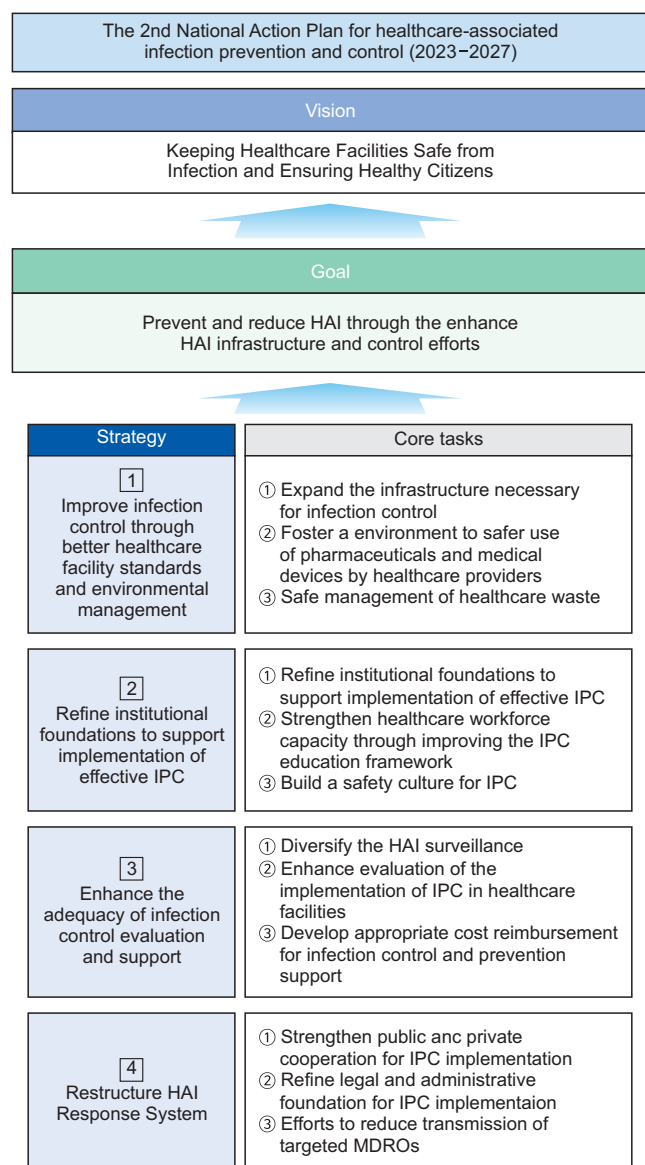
The 2nd National Action Plan for healthcare-associated infection prevention and control (2023−2027)

Vision

Keeping Healthcare Facilities Safe from Infection and Ensuring Healthy Citizens

Goal

Prevent and reduce HAI through the enhance HAI infrastructure and control efforts

| Strategy | Core tasks |
|---|---|
| 1 Improve infection control through better healthcare facility standards and environmental management | ① Expand the infrastructure necessary for infection control ② Foster a environment to safer use of pharmaceuticals and medical devices by healthcare providers ③ Safe management of healthcare waste |
| 2 Refine institutional foundations to support implementation of effective IPC | ① Refine institutional foundations to support implementation of effective IPC ② Strengthen healthcare workforce capacity through improving the IPC education framework ③ Build a safety culture for IPC |
| 3 Enhance the adequacy of infection control evaluation and support | ① Diversify the HAI surveillance ② Enhance evaluation of the implementation of IPC in healthcare facilities ③ Develop appropriate cost reimbursement for infection control and prevention support |
| 4 Restructure HAI Response System | ① Strengthen public anc private cooperation for IPC implementation ② Refine legal and administrative foundation for IPC implementaion ③ Efforts to reduce transmission of targeted MDROs |